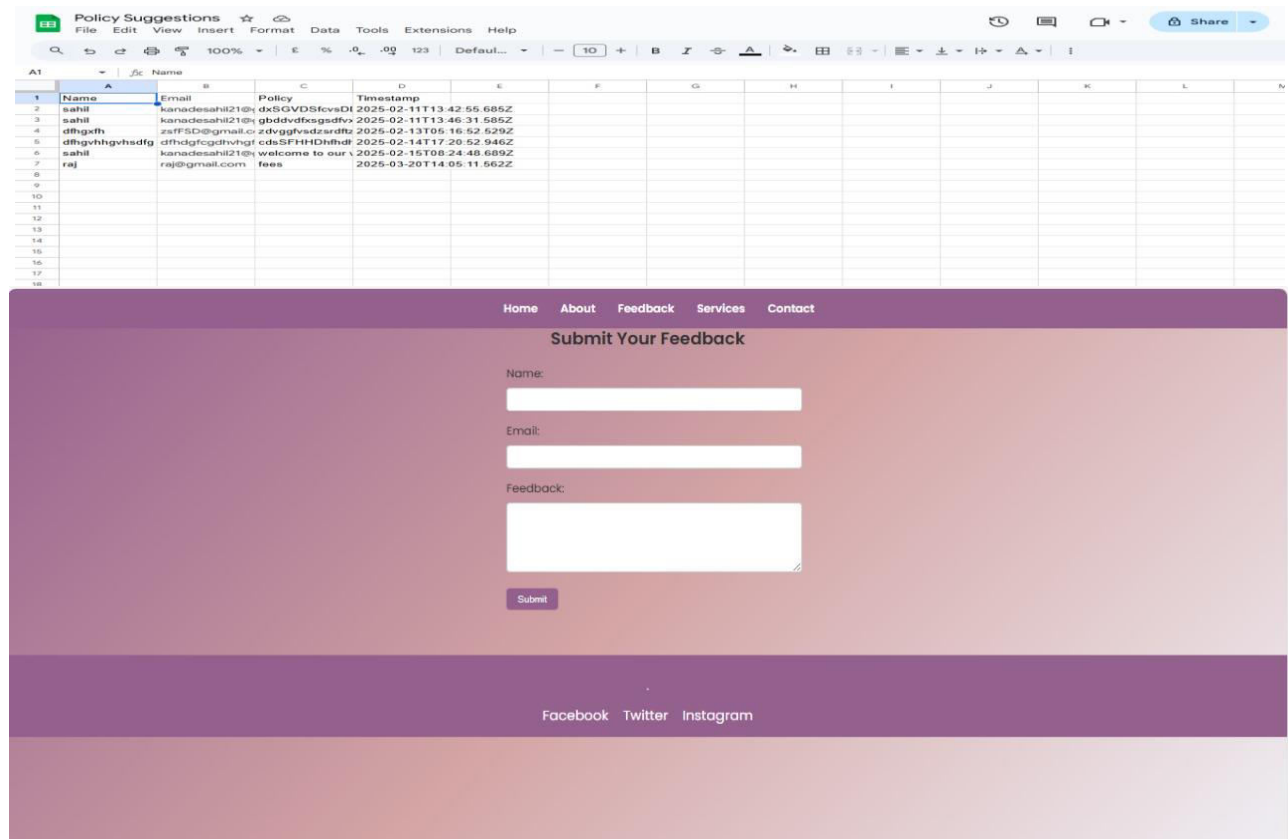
Policy Suggestions
File Edit View Insert Format Data Tools Extensions Help
Share
100% £ % .0 .00 123 Defaul... 10 B I
A1 fx Name

| | A | B | C | D | E | F | G | H | I | J | K | L | M |
|---|---|---|---|---|---|---|---|---|---|---|---|---|---|
| 1 | Name | Email | Policy | Timestamp | | | | | | | | | |
| 2 | sahil | kanadesahil21@ | dxSGVDSfcvsDI | 2025-02-11T13:42:55.685Z | | | | | | | | | |
| 3 | sahil | kanadesahil21@ | gbddvdfxsgsdfv | 2025-02-11T13:46:31.585Z | | | | | | | | | |
| 4 | dfhgxfh | zsfFSD@gmail.c | zdvggfvsdzsrdftz | 2025-02-13T05:16:52.529Z | | | | | | | | | |
| 5 | dfhgvhhgvhsdfg | dfhdgfcgdhvhgf | cdsSFHHDhfhdf | 2025-02-14T17:20:52.946Z | | | | | | | | | |
| 6 | sahil | kanadesahil21@ | welcome to our | 2025-02-15T08:24:48.689Z | | | | | | | | | |
| 7 | raj | raj@gmail.com | fees | 2025-03-20T14:05:11.562Z | | | | | | | | | |
| 8 | | | | | | | | | | | | | |
| 9 | | | | | | | | | | | | | |
| 10 | | | | | | | | | | | | | |
| 11 | | | | | | | | | | | | | |
| 12 | | | | | | | | | | | | | |
| 13 | | | | | | | | | | | | | |
| 14 | | | | | | | | | | | | | |
| 15 | | | | | | | | | | | | | |
| 16 | | | | | | | | | | | | | |
| 17 | | | | | | | | | | | | | |
| 18 | | | | | | | | | | | | | |

Home About Feedback Services Contact

Submit Your Feedback

Name:

Email:

Feedback:

Submit

Facebook Twitter Instagram